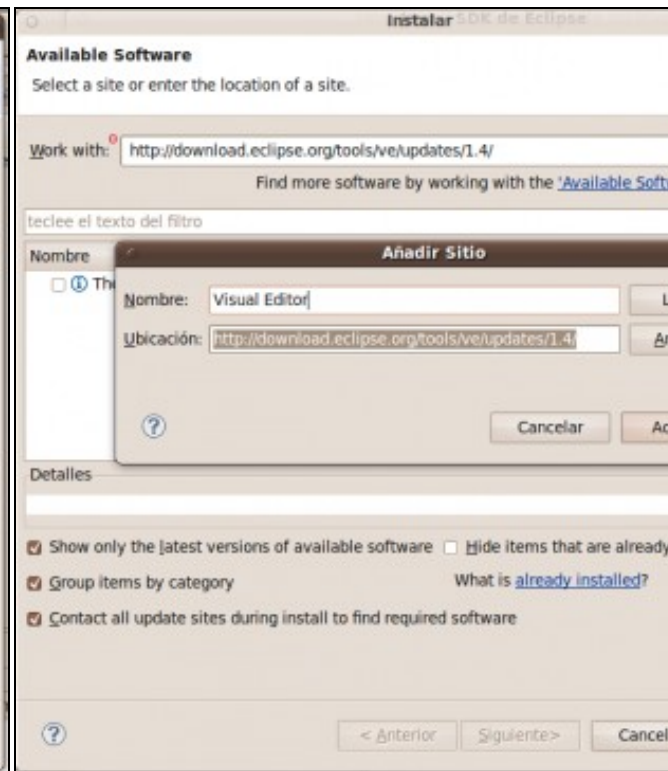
Instalar SDK de Eclipse

Available Software

Select a site or enter the location of a site.

Work with: http://download.eclipse.org/tools/ve/updates/1.4/

Find more software by working with the 'Available Soft

teclee el texto del filtro

Nombre

The

Añadir Sitio

Nombre: Visual Editor

Ubicación: http://download.eclipse.org/tools/ve/updates/1.4/

Cancelar

Ac

Detalles

Show only the latest versions of available software

Hide items that are already

Group items by category

What is already installed?

Contact all update sites during install to find required software

< Anterior

Siguiente>

Cancel